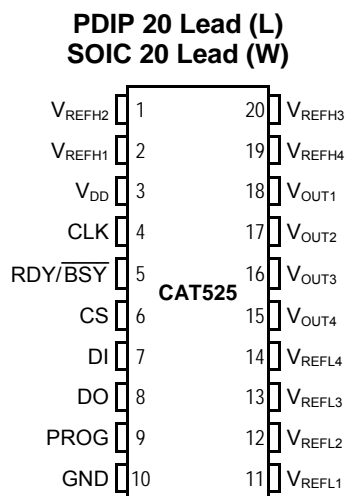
PDIP 20 Lead (L)
SOIC 20 Lead (W)

$V_{REFH2}$ 1
$V_{REFH1}$ 2
$V_{DD}$ 3
CLK 4
RDY/$\overline{BSY}$ 5
CS 6
DI 7
DO 8
PROG 9
GND 10

CAT525

20 $V_{REFH3}$
19 $V_{REFH4}$
18 $V_{OUT1}$
17 $V_{OUT2}$
16 $V_{OUT3}$
15 $V_{OUT4}$
14 $V_{REFL4}$
13 $V_{REFL3}$
12 $V_{REFL2}$
11 $V_{REFL1}$